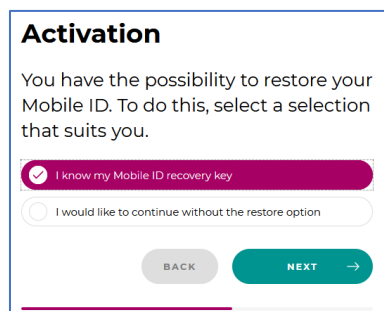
Activation

You have the possibility to restore your Mobile ID. To do this, select a selection that suits you.

I know my Mobile ID recovery key

I would like to continue without the restore option

BACK

NEXT